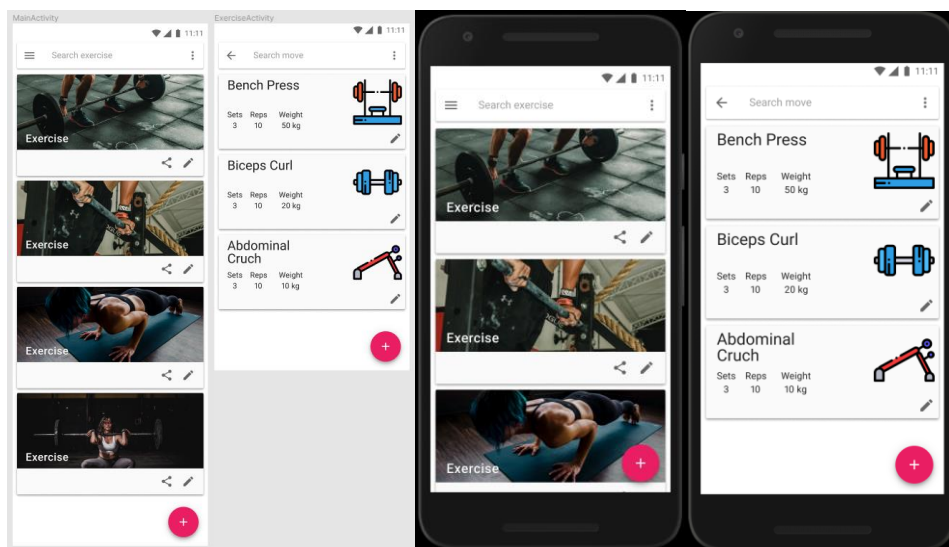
MainActivity

11:11

Search exercise

Exercise

Exercise

Exercise

Exercise

+

ExerciseActivity

11:11

Search move

Bench Press

| Sets | Reps | Weight |
|---|---|---|
| 3 | 10 | 50 kg |

Biceps Curl

| Sets | Reps | Weight |
|---|---|---|
| 3 | 10 | 20 kg |

Abdominal Cruch

| Sets | Reps | Weight |
|---|---|---|
| 3 | 10 | 10 kg |

+

11:11

Search exercise

Exercise

Exercise

Exercise

+

11:11

Search move

Bench Press

| Sets | Reps | Weight |
|---|---|---|
| 3 | 10 | 50 kg |

Biceps Curl

| Sets | Reps | Weight |
|---|---|---|
| 3 | 10 | 20 kg |

Abdominal Cruch

| Sets | Reps | Weight |
|---|---|---|
| 3 | 10 | 10 kg |

+